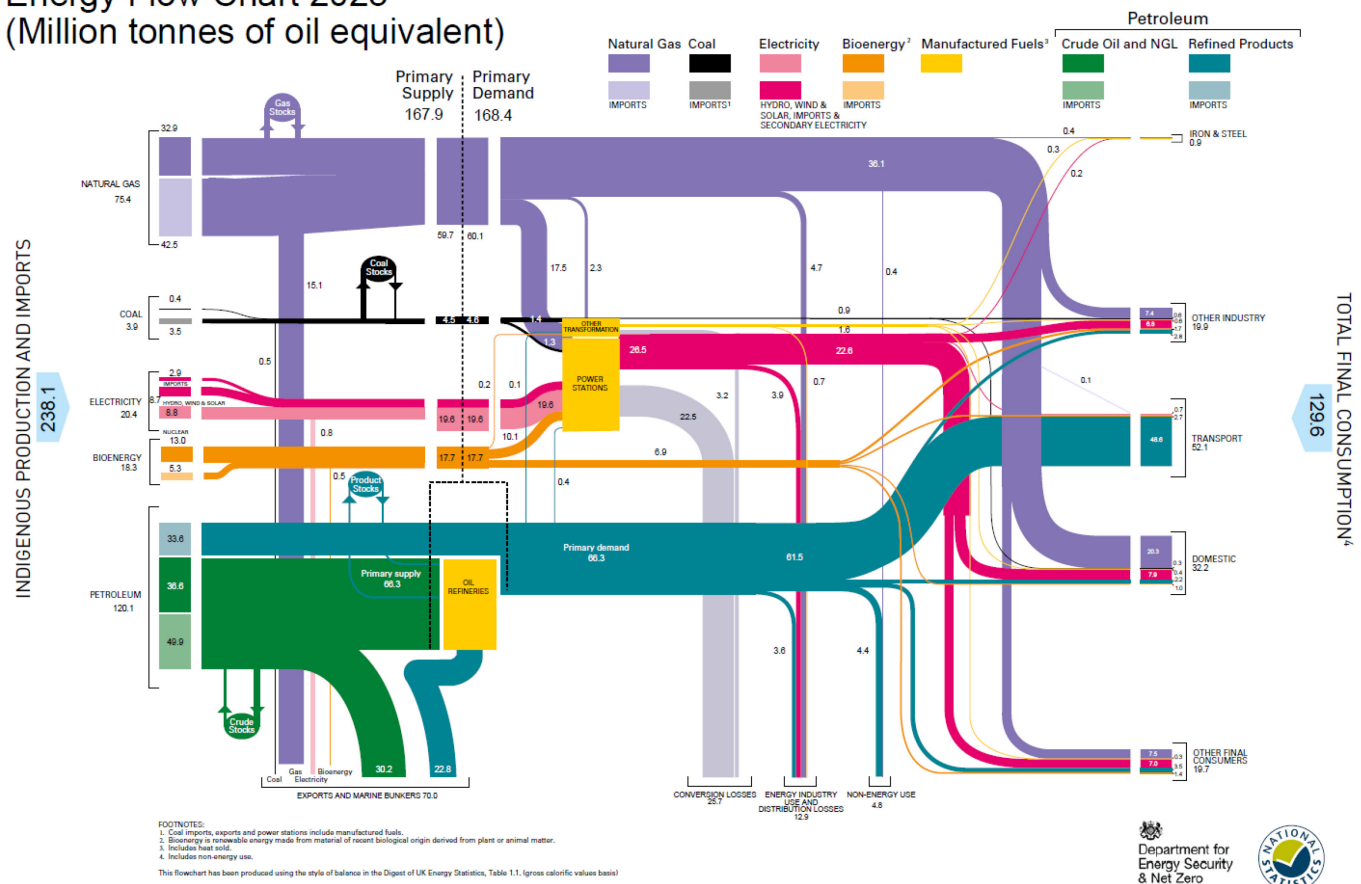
Energy Flow Chart 2023
(Million tonnes of oil equivalent)

Petroleum

Natural Gas | Coal | Electricity | Bioenergy² | Manufactured Fuels³ | Crude Oil and NGL | Refined Products

IMPORTS | IMPORTS¹ | HYDRO, WIND & SOLAR, IMPORTS & SECONDARY ELECTRICITY | IMPORTS | IMPORTS | IMPORTS

Primary Supply 167.9

Primary Demand 168.4

INDIGENOUS PRODUCTION AND IMPORTS 238.1

TOTAL FINAL CONSUMPTION⁴ 129.6

Gas Stocks

32.9
NATURAL GAS 75.4
42.5

59.7 60.1

15.1

17.5 2.3

4.7

0.4

36.1

0.4
0.3
0.2

IRON & STEEL 0.9

Coal Stocks

0.4
COAL 3.9
3.5

4.5 4.6

1.4

1.3

OTHER TRANSFORMATION

0.9
1.6

7.4
0.6
0.6
6.5
0.7
2.8
OTHER INDUSTRY 19.9

0.5

2.9
IMPORTS
ELECTRICITY 20.4
8.7
HYDRO, WIND & SOLAR
8.8
NUCLEAR

0.2 0.1

POWER STATIONS

26.5

22.6

0.7

0.1

19.6 19.6

19.6

3.2

3.9

22.5

10.1

0.8

13.0
BIOENERGY 18.3
5.3

17.7 17.7

6.9

0.7
0.7
48.6
TRANSPORT 52.1

0.5

Product Stocks

0.4

33.6

PETROLEUM 120.1

36.6

49.9

Primary supply 66.3

OIL REFINERIES

Primary demand 66.3

61.5

20.3
0.3
7.9
0.4
2.2
1.0
DOMESTIC 32.2

3.6

4.4

Crude Stocks

30.2

22.8

Coal
Gas
Electricity
Bioenergy

EXPORTS AND MARINE BUNKERS 70.0

CONVERSION LOSSES 25.7

ENERGY INDUSTRY USE AND DISTRIBUTION LOSSES 12.9

NON-ENERGY USE 4.8

7.5
0.3
7.0
3.5
1.4
OTHER FINAL CONSUMERS 19.7

FOOTNOTES:
1. Coal imports, exports and power stations include manufactured fuels.
2. Bioenergy is renewable energy made from material of recent biological origin derived from plant or animal matter.
3. Includes heat sold.
4. Includes non-energy use.

This flowchart has been produced using the style of balance in the Digest of UK Energy Statistics, Table 1.1. (gross calorific values basis)

Department for Energy Security & Net Zero

NATIONAL STATISTICS